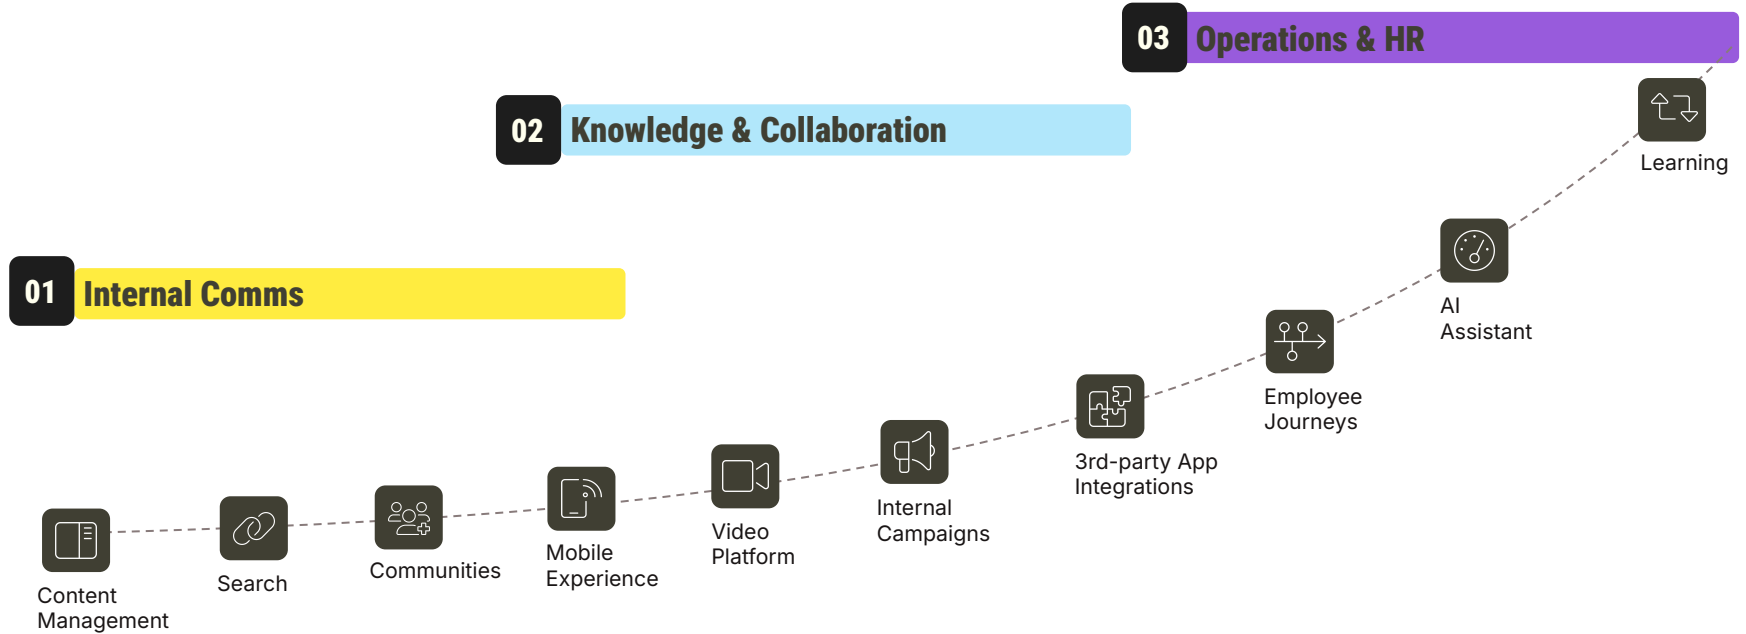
03 Operations & HR

02 Knowledge & Collaboration

01 Internal Comms

Learning

AI Assistant

Employee Journeys

3rd-party App Integrations

Internal Campaigns

Video Platform

Mobile Experience

Communities

Search

Content Management